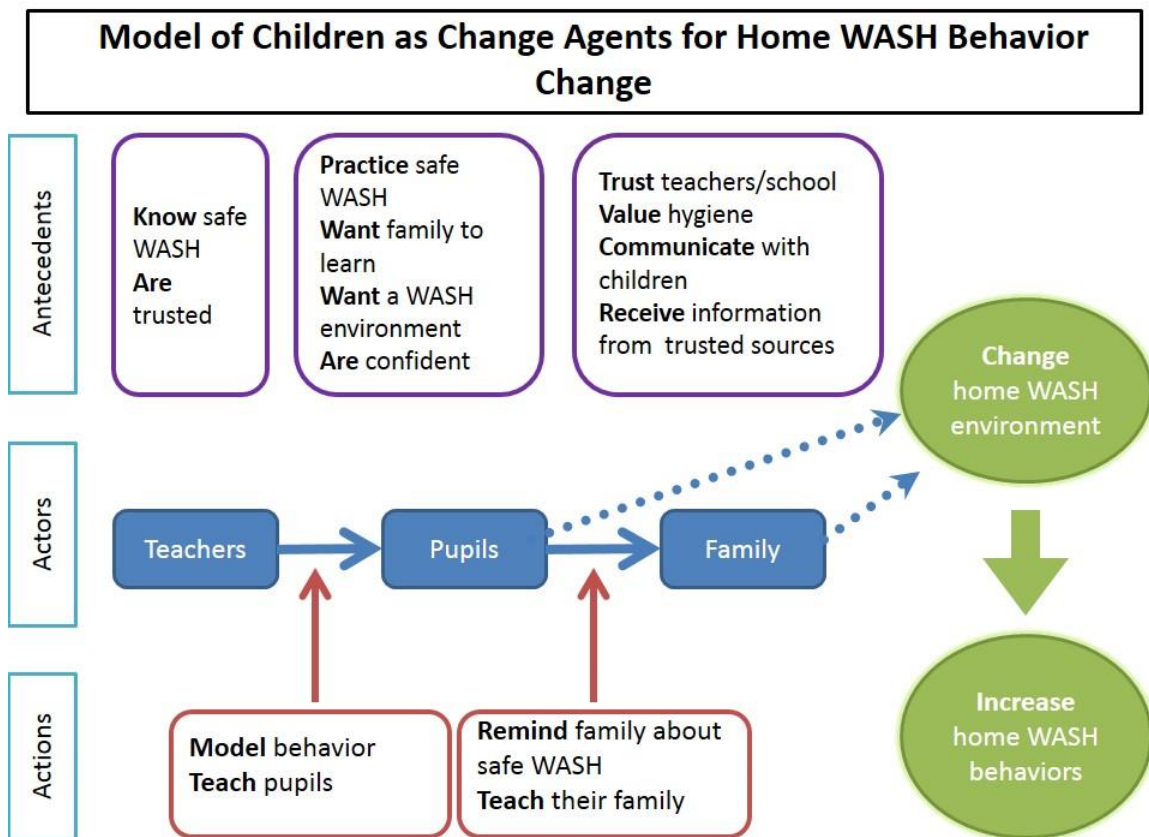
Model of Children as Change Agents for Home WASH Behavior Change

Antecedents

**Know** safe WASH
**Are** trusted

**Practice** safe WASH
**Want** family to learn
**Want** a WASH environment
**Are** confident

**Trust** teachers/school
**Value** hygiene
**Communicate** with children
**Receive** information from trusted sources

Change home WASH environment

Actors

Teachers

Pupils

Family

Increase home WASH behaviors

Actions

**Model** behavior
**Teach** pupils

**Remind** family about safe WASH
**Teach** their family